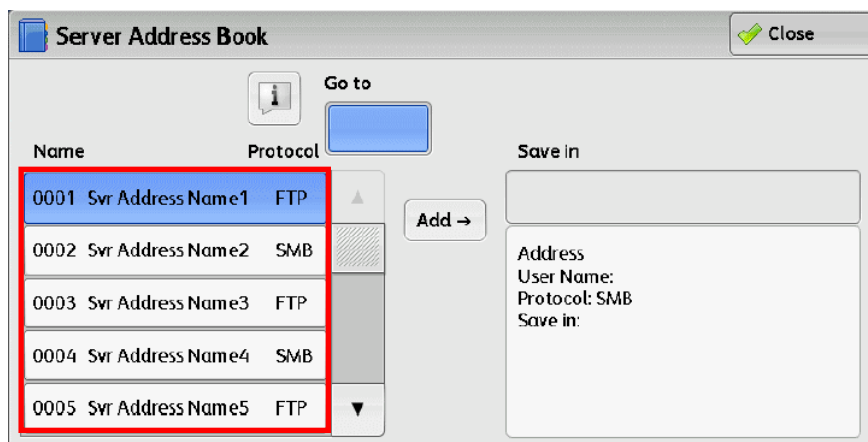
Server Address Book

Close

Go to

Name

Protocol

Save in

| | | |
|---|---|---|
| 0001 | Svr Address Name1 | FTP |
| 0002 | Svr Address Name2 | SMB |
| 0003 | Svr Address Name3 | FTP |
| 0004 | Svr Address Name4 | SMB |
| 0005 | Svr Address Name5 | FTP |

Add →

Address
User Name:
Protocol: SMB
Save in: